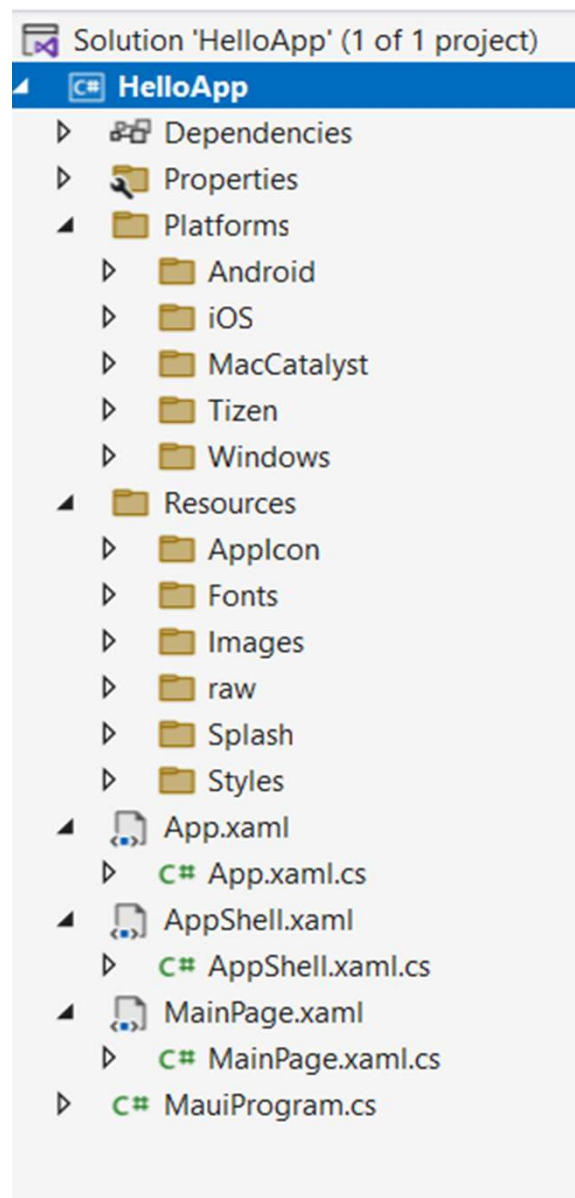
Solution 'HelloApp' (1 of 1 project)
C# HelloApp
Dependencies
Properties
Platforms
Android
iOS
MacCatalyst
Tizen
Windows
Resources
AppIcon
Fonts
Images
raw
Splash
Styles
App.xaml
C# App.xaml.cs
AppShell.xaml
C# AppShell.xaml.cs
MainPage.xaml
C# MainPage.xaml.cs
C# MauiProgram.cs